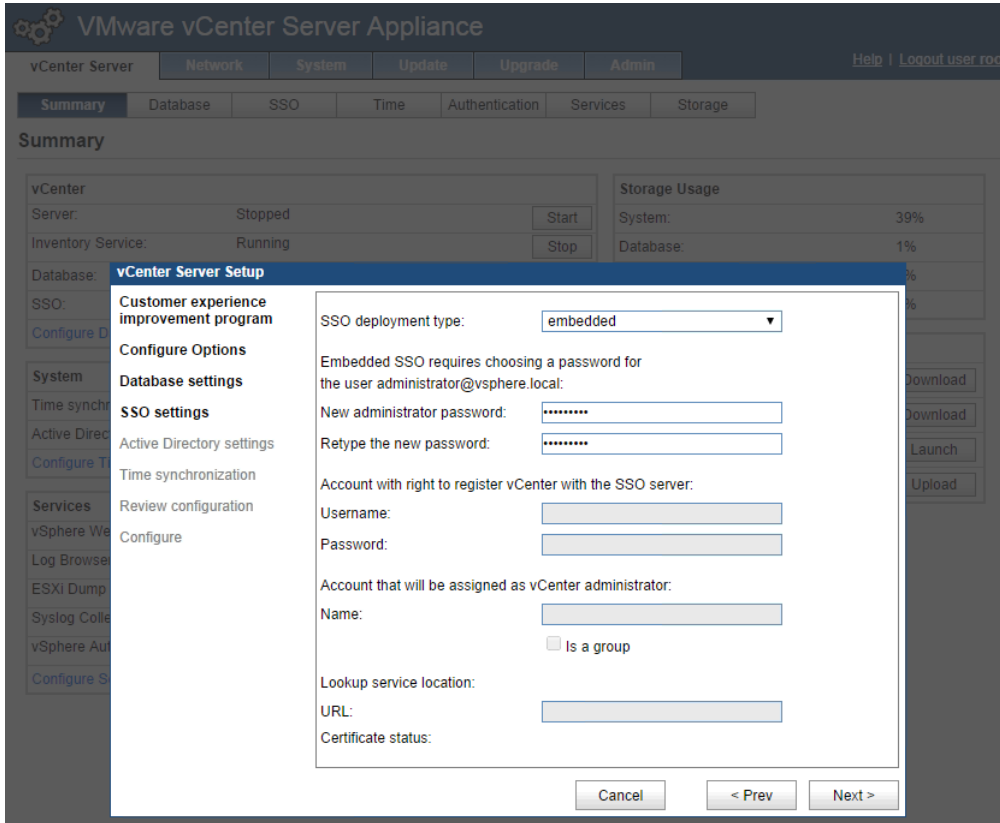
VMware vCenter Server Appliance

vCenter Server | Network | System | Update | Upgrade | Admin

Help | Logout user roo

Summary | Database | SSO | Time | Authentication | Services | Storage

Summary

vCenter
Server: Stopped Start
Inventory Service: Running Stop
Database:
SSO:
Configure D

Storage Usage
System: 39%
Database: 1%
%
%

System
Time synch
Active Direc
Configure Ti

Download
Download
Launch
Upload

Services
vSphere We
Log Browse
ESXi Dump
Syslog Colle
vSphere Au
Configure S

vCenter Server Setup

Customer experience improvement program
Configure Options
Database settings
SSO settings
Active Directory settings
Time synchronization
Review configuration
Configure

SSO deployment type: embedded

Embedded SSO requires choosing a password for the user administrator@vsphere.local:
New administrator password: ••••••••••
Retype the new password: ••••••••••

Account with right to register vCenter with the SSO server:
Username:
Password:

Account that will be assigned as vCenter administrator:
Name:
Is a group

Lookup service location:
URL:
Certificate status:

Cancel | < Prev | Next >